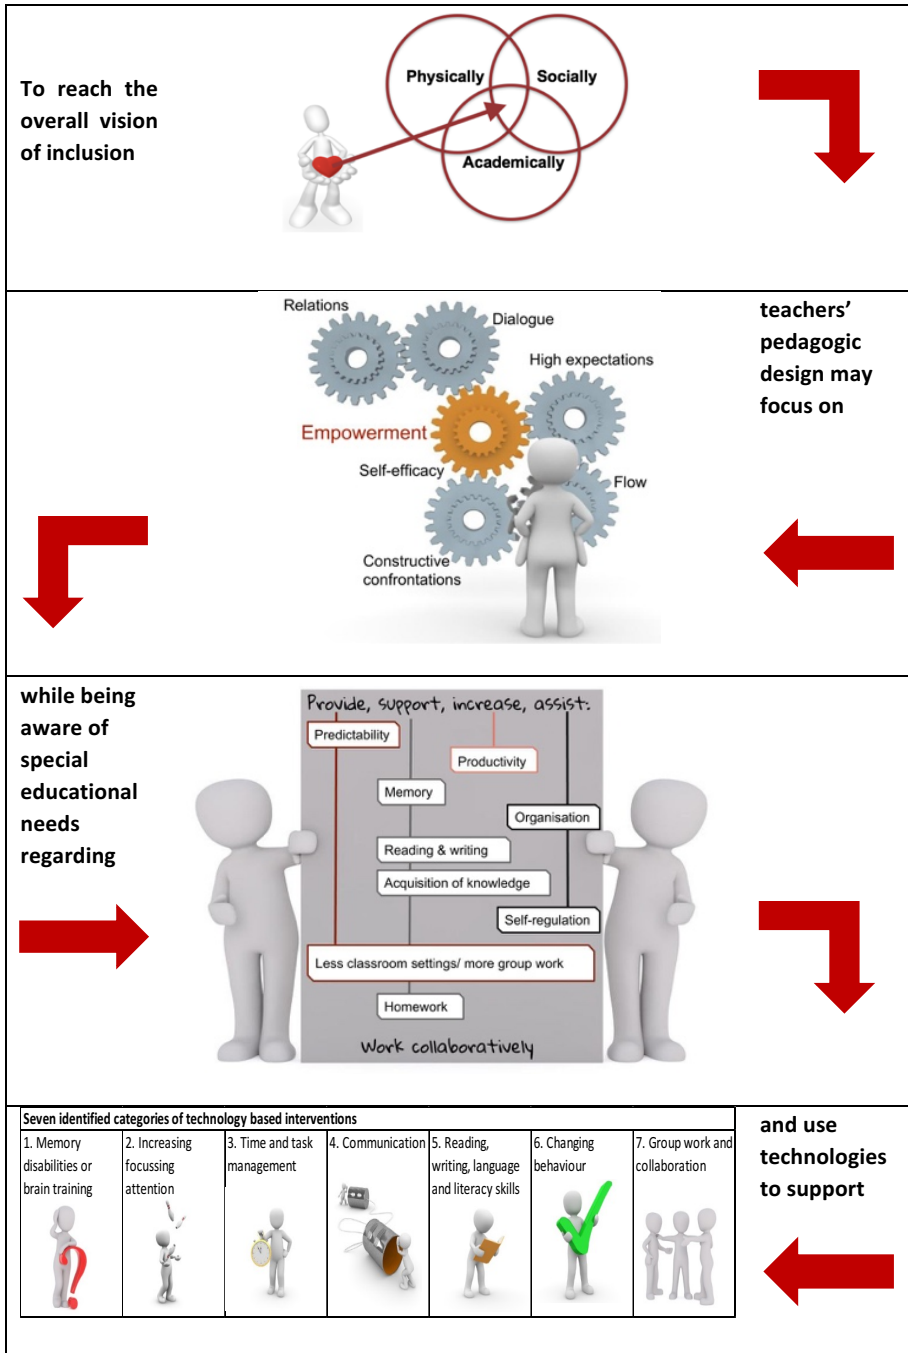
To reach the overall vision of inclusion

Physically
Socially
Academically

Relations
Dialogue
High expectations
Empowerment
Self-efficacy
Flow
Constructive confrontations

teachers' pedagogic design may focus on

while being aware of special educational needs regarding

Provide, support, increase, assist:
Predictability
Productivity
Memory
Organisation
Reading & writing
Acquisition of knowledge
Self-regulation
Less classroom settings/ more group work
Homework
Work collaboratively

| Seven identified categories of technology based interventions | | | | | | |
|---|---|---|---|---|---|---|
| 1. Memory disabilities or brain training | 2. Increasing focussing attention | 3. Time and task management | 4. Communication | 5. Reading, writing, language and literacy skills | 6. Changing behaviour | 7. Group work and collaboration |

and use technologies to support